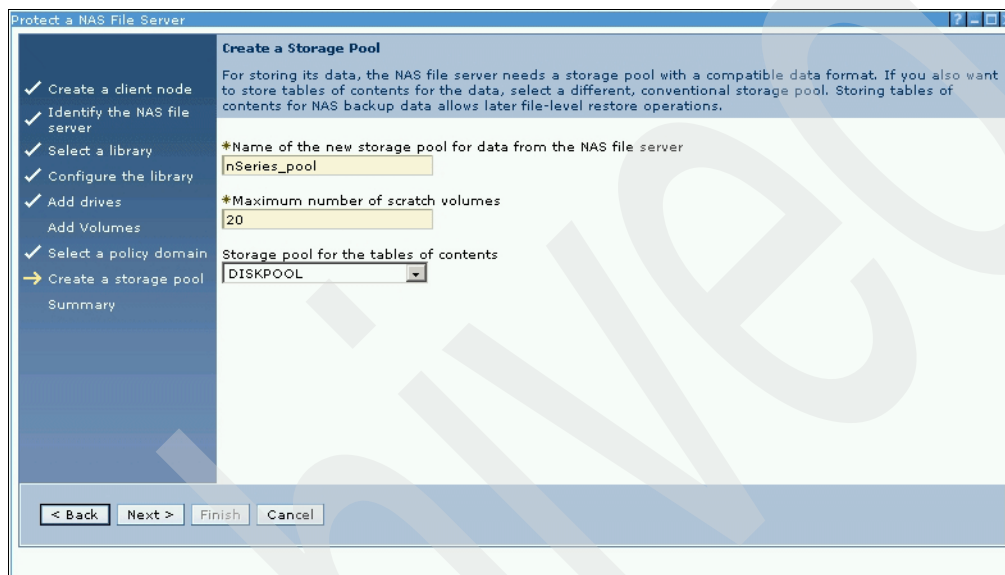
Protect a NAS File Server

Create a client node
Identify the NAS file server
Select a library
Configure the library
Add drives
Add Volumes
Select a policy domain
Create a storage pool
Summary

Create a Storage Pool

For storing its data, the NAS file server needs a storage pool with a compatible data format. If you also want to store tables of contents for the data, select a different, conventional storage pool. Storing tables of contents for NAS backup data allows later file-level restore operations.

*Name of the new storage pool for data from the NAS file server
nSeries_pool

*Maximum number of scratch volumes
20

Storage pool for the tables of contents
DISKPOOL

< Back   Next >   Finish   Cancel